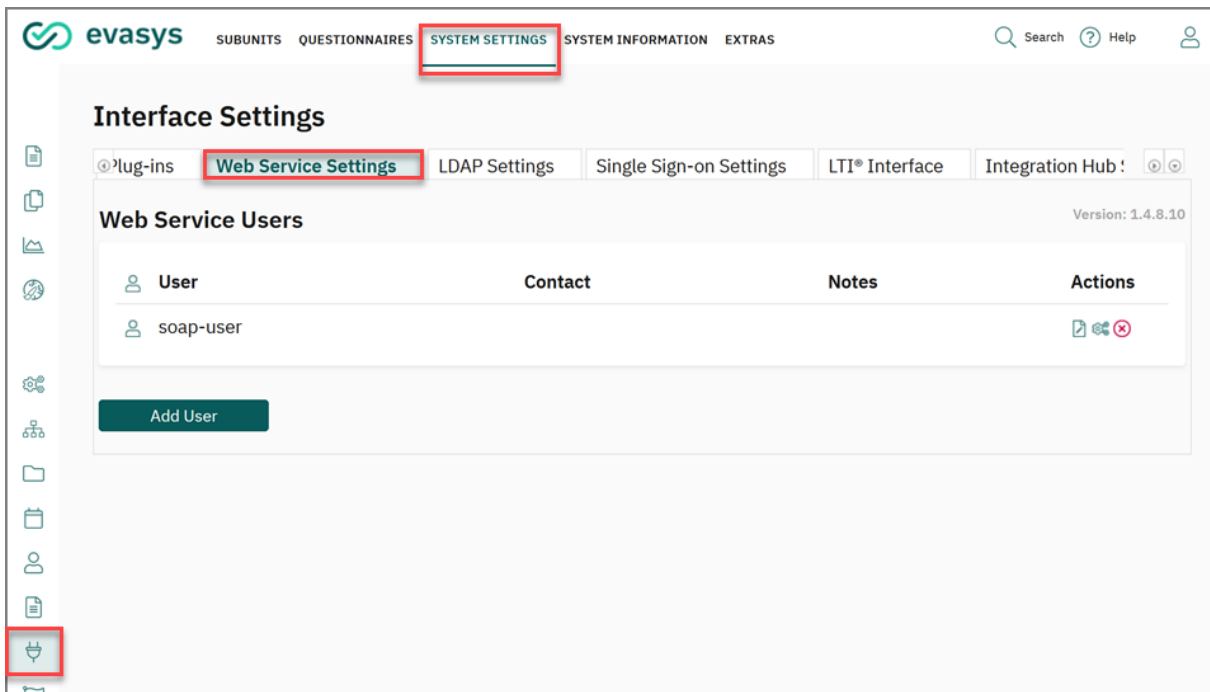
evasys SUBUNITS QUESTIONNAIRES SYSTEM SETTINGS SYSTEM INFORMATION EXTRAS

Search Help

Interface Settings

Plug-ins Web Service Settings LDAP Settings Single Sign-on Settings LTI® Interface Integration Hub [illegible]

Web Service Users

Version: 1.4.8.10

| User | Contact | Notes | Actions |
|---|---|---|---|
| soap-user | | | |

Add User